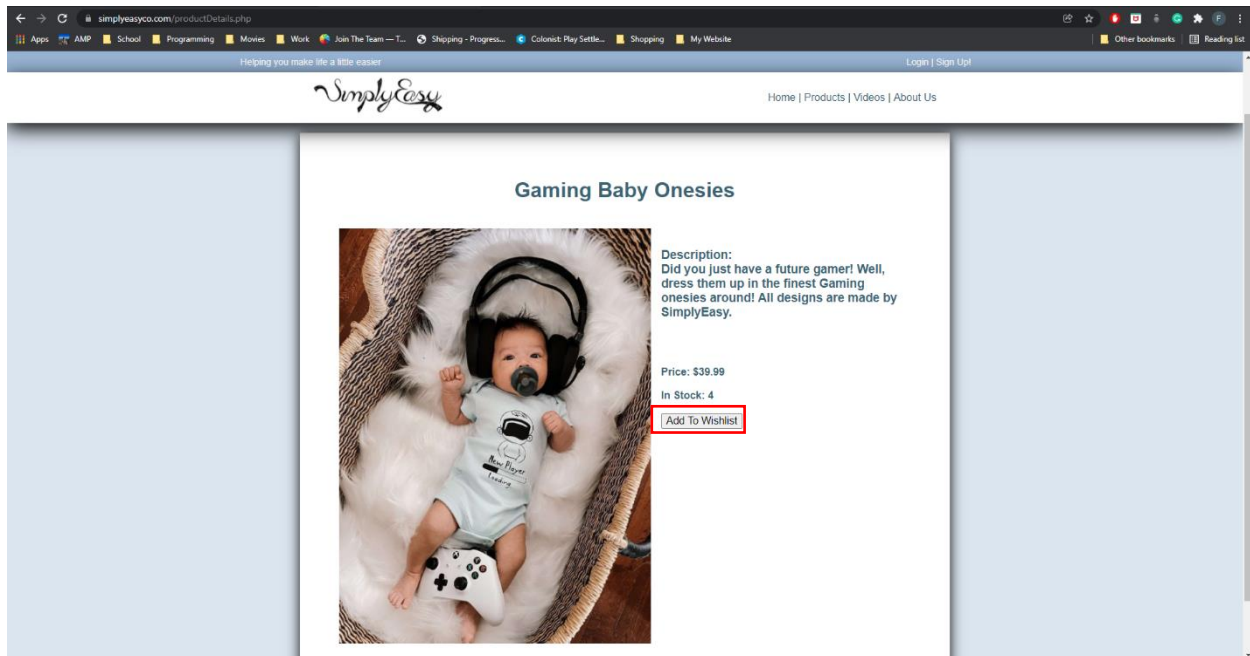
simplyeasyco.com/productDetails.php

Apps AMP School Programming Movies Work Join The Team — T... Shipping - Progress... Colonist: Play Settle... Shopping My Website Other bookmarks Reading list

Helping you make life a little easier

Login | Sign Up!

SimplyEasy

Home | Products | Videos | About Us

Gaming Baby Onesies

Description:
Did you just have a future gamer! Well, dress them up in the finest Gaming onesies around! All designs are made by SimplyEasy.

Price: $39.99

In Stock: 4

Add To Wishlist

New Player Loading